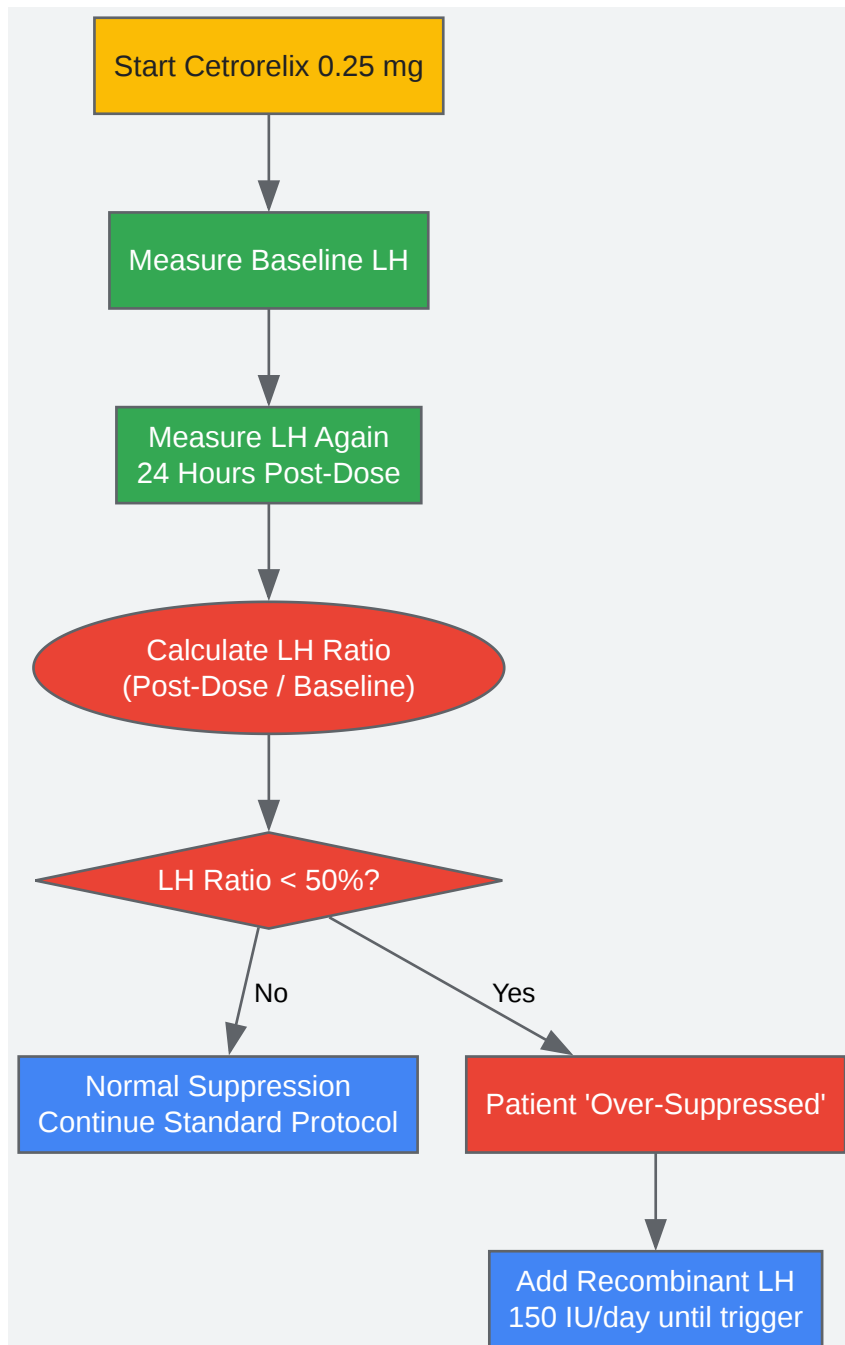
Start Cetrorelix 0.25 mg

Measure Baseline LH

Measure LH Again
24 Hours Post-Dose

Calculate LH Ratio
(Post-Dose / Baseline)

LH Ratio < 50%?

No

Yes

Normal Suppression
Continue Standard Protocol

Patient 'Over-Suppressed'

Add Recombinant LH
150 IU/day until trigger